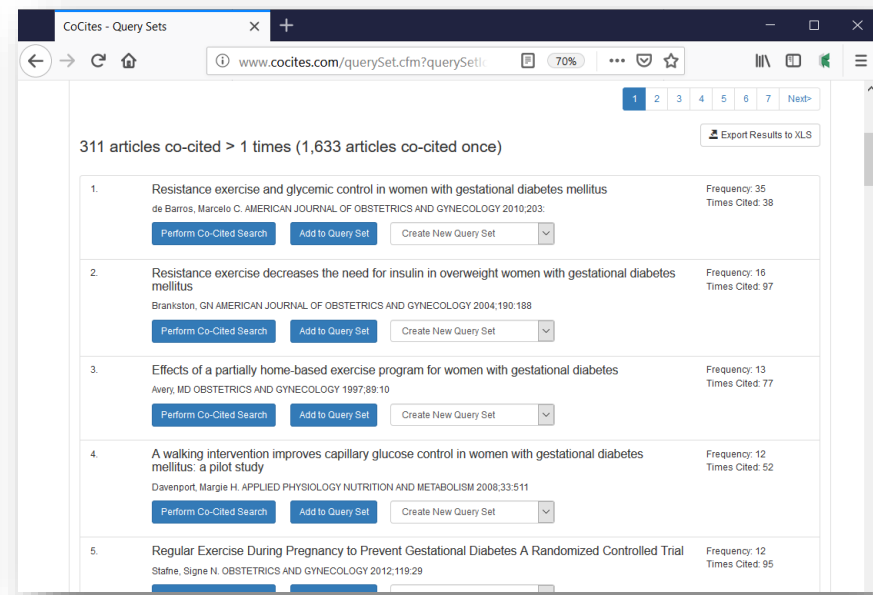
CoCites - Query Sets

www.cocites.com/querySet.cfm?querySetI

70%

1 2 3 4 5 6 7 Next>

311 articles co-cited > 1 times (1,633 articles co-cited once)

Export Results to XLS

1. Resistance exercise and glycemic control in women with gestational diabetes mellitus
de Barros, Marcelo C. AMERICAN JOURNAL OF OBSTETRICS AND GYNECOLOGY 2010;203:
Perform Co-Cited Search Add to Query Set Create New Query Set
Frequency: 35
Times Cited: 38

2. Resistance exercise decreases the need for insulin in overweight women with gestational diabetes mellitus
Brankston, GN AMERICAN JOURNAL OF OBSTETRICS AND GYNECOLOGY 2004;190:188
Perform Co-Cited Search Add to Query Set Create New Query Set
Frequency: 16
Times Cited: 97

3. Effects of a partially home-based exercise program for women with gestational diabetes
Avery, MD OBSTETRICS AND GYNECOLOGY 1997;89:10
Perform Co-Cited Search Add to Query Set Create New Query Set
Frequency: 13
Times Cited: 77

4. A walking intervention improves capillary glucose control in women with gestational diabetes mellitus: a pilot study
Davenport, Margie H. APPLIED PHYSIOLOGY NUTRITION AND METABOLISM 2008;33:511
Perform Co-Cited Search Add to Query Set Create New Query Set
Frequency: 12
Times Cited: 52

5. Regular Exercise During Pregnancy to Prevent Gestational Diabetes A Randomized Controlled Trial
Stafne, Signe N. OBSTETRICS AND GYNECOLOGY 2012;119:29
Frequency: 12
Times Cited: 95